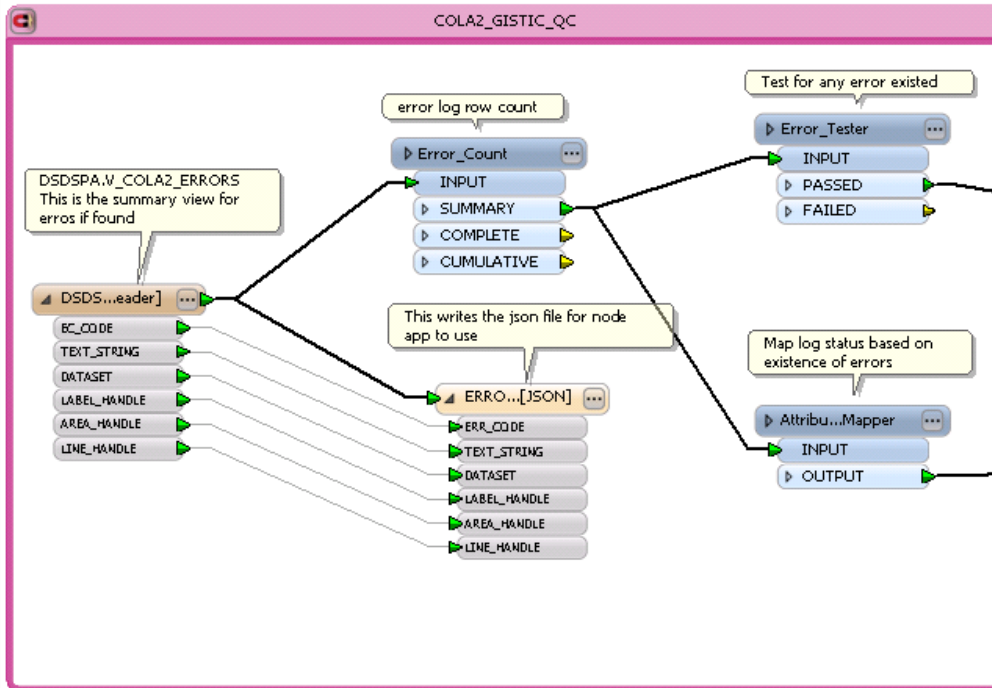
COLA2_GISTIC_QC

DSDSPA.V_COLA2_ERRORS
This is the summary view for erros if found

DSDS...eader]
EC_CODE
TEXT_STRING
DATASET
LABEL_HANDLE
AREA_HANDLE
LINE_HANDLE

error log row count

Error_Count
INPUT
SUMMARY
COMPLETE
CUMULATIVE

This writes the json file for node app to use

ERRO...[JSON]
ERR_CODE
TEXT_STRING
DATASET
LABEL_HANDLE
AREA_HANDLE
LINE_HANDLE

Test for any error existed

Error_Tester
INPUT
PASSED
FAILED

Map log status based on existence of errors

Attribu...Mapper
INPUT
OUTPUT